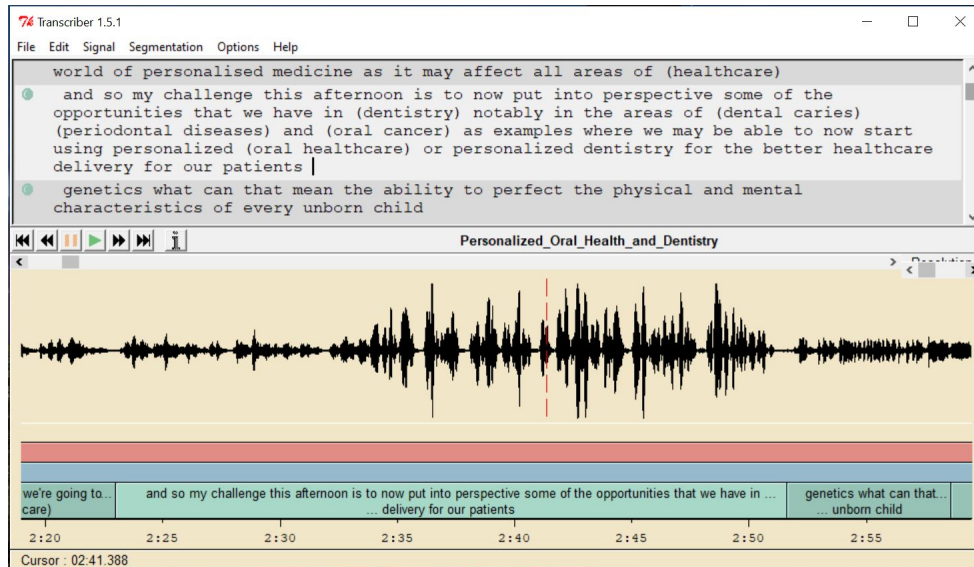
Transcriber 1.5.1

File Edit Signal Segmentation Options Help

world of personalised medicine as it may affect all areas of (healthcare)

and so my challenge this afternoon is to now put into perspective some of the opportunities that we have in (dentistry) notably in the areas of (dental caries) (periodontal diseases) and (oral cancer) as examples where we may be able to now start using personalized (oral healthcare) or personalized dentistry for the better healthcare delivery for our patients

genetics what can that mean the ability to perfect the physical and mental characteristics of every unborn child

Personalized_Oral_Health_and_Dentistry

we're going to... care)

and so my challenge this afternoon is to now put into perspective some of the opportunities that we have in ... ... delivery for our patients

genetics what can that... ... unborn child

2:20 2:25 2:30 2:35 2:40 2:45 2:50 2:55

Cursor : 02:41.388